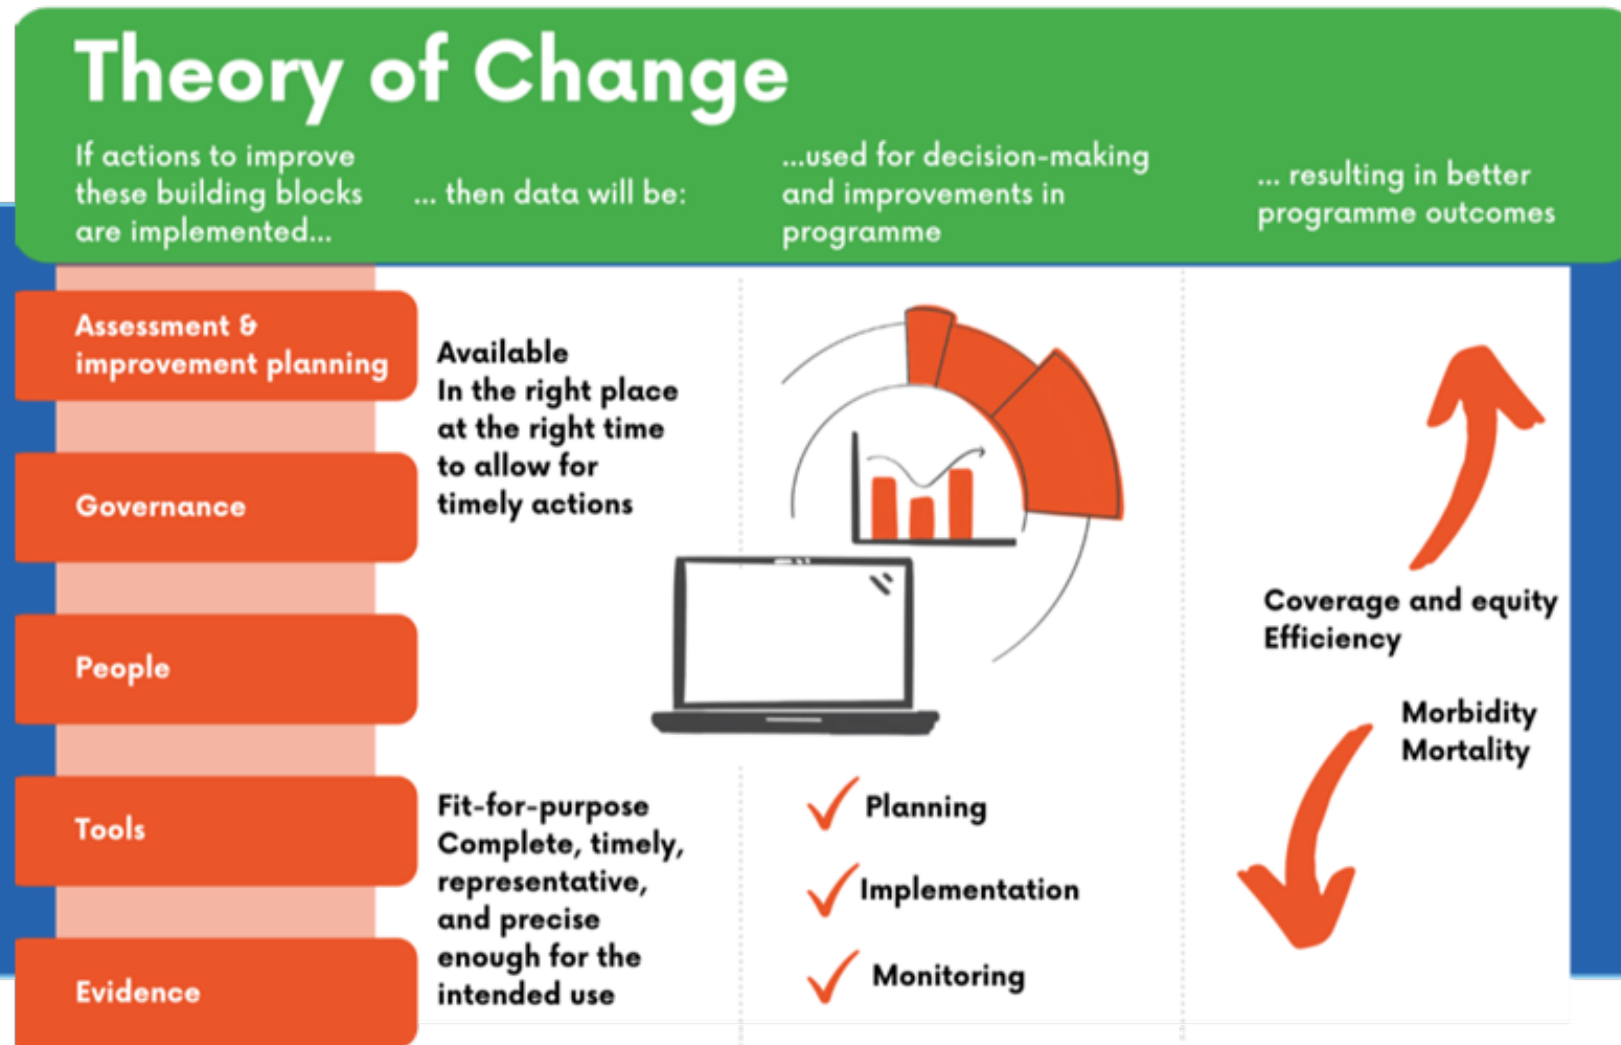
Theory of Change

If actions to improve these building blocks are implemented...

... then data will be:

...used for decision-making and improvements in programme

... resulting in better programme outcomes

Assessment & improvement planning

Governance

People

Tools

Evidence

Available
In the right place
at the right time
to allow for
timely actions

Fit-for-purpose
Complete, timely,
representative,
and precise
enough for the
intended use

Planning

Implementation

Monitoring

Coverage and equity
Efficiency

Morbidity
Mortality